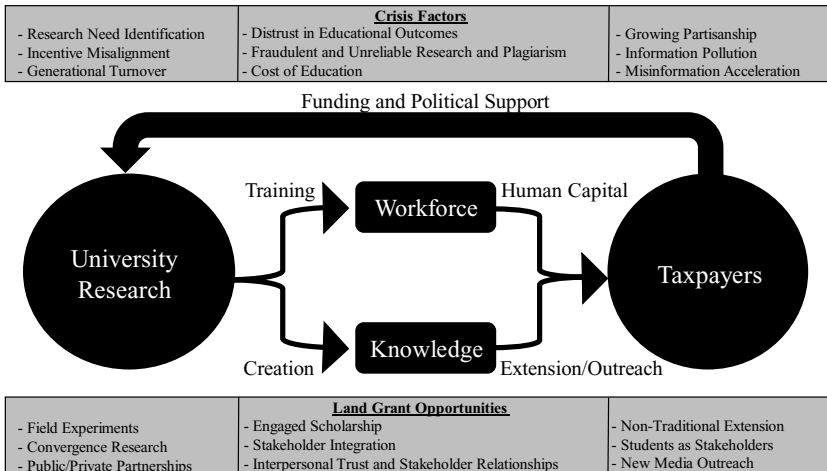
Crisis Factors

- Research Need Identification
- Incentive Misalignment
- Generational Turnover

- Distrust in Educational Outcomes
- Fraudulent and Unreliable Research and Plagiarism
- Cost of Education

- Growing Partisanship
- Information Pollution
- Misinformation Acceleration

Funding and Political Support

Training

Workforce

Human Capital

University Research

Taxpayers

Creation

Knowledge

Extension/Outreach

Land Grant Opportunities

- Field Experiments
- Convergence Research
- Public/Private Partnerships

- Engaged Scholarship
- Stakeholder Integration
- Interpersonal Trust and Stakeholder Relationships

- Non-Traditional Extension
- Students as Stakeholders
- New Media Outreach